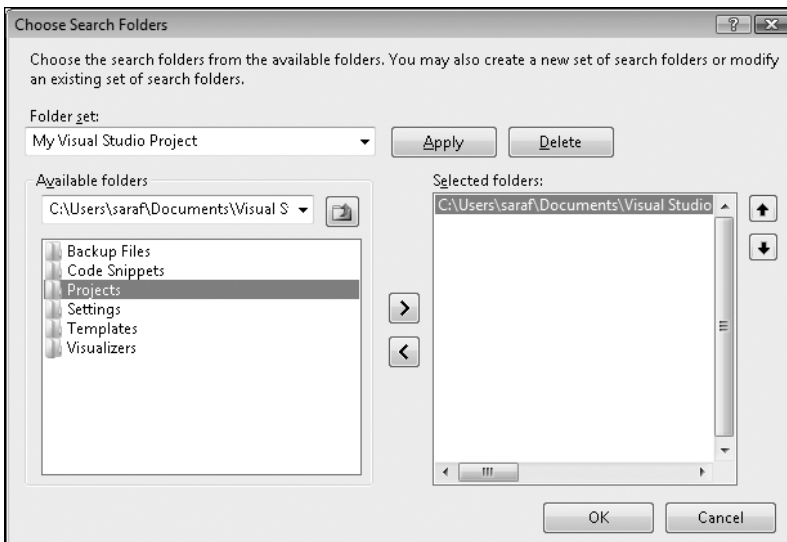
Choose Search Folders

?

Choose the search folders from the available folders. You may also create a new set of search folders or modify an existing set of search folders.

Folder set:

My Visual Studio Project

Apply

Delete

Available folders

C:\Users\saraf\Documents\Visual S

Backup Files
Code Snippets
Projects
Settings
Templates
Visualizers

>

<

Selected folders:

C:\Users\saraf\Documents\Visual Studio

OK

Cancel